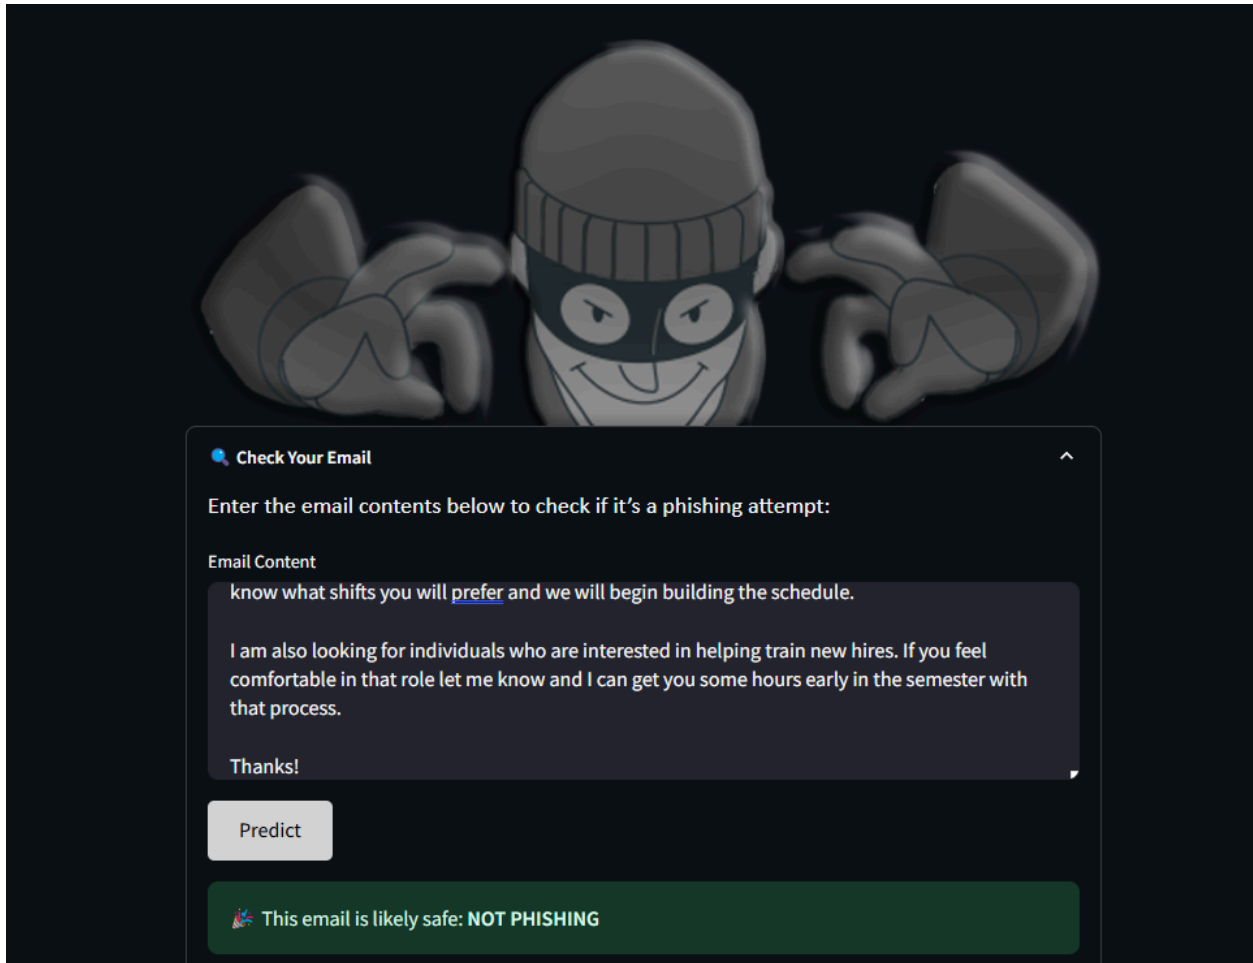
🔍 Check Your Email

Enter the email contents below to check if it's a phishing attempt:

Email Content

know what shifts you will prefer and we will begin building the schedule.

I am also looking for individuals who are interested in helping train new hires. If you feel comfortable in that role let me know and I can get you some hours early in the semester with that process.

Thanks!

Predict

🎉 This email is likely safe: **NOT PHISHING**